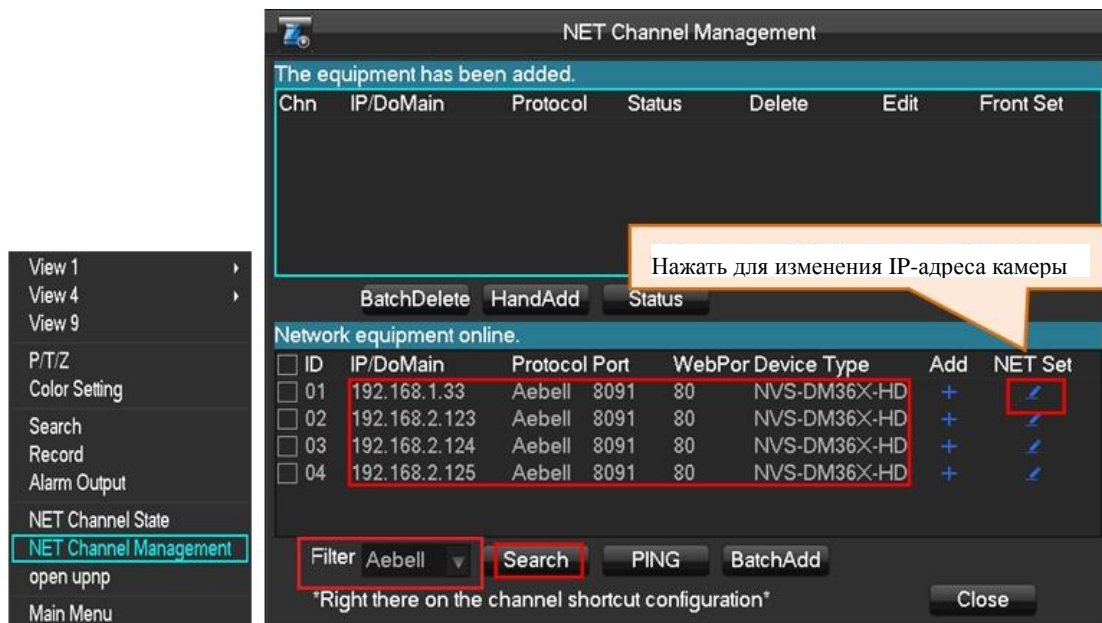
View 1
View 4
View 9
P/T/Z
Color Setting
Search
Record
Alarm Output
NET Channel State
NET Channel Management
open upnp
Main Menu

NET Channel Management

The equipment has been added.

| Chn | IP/DoMain | Protocol | Status | Delete | Edit | Front Set |
|---|---|---|---|---|---|---|

Нажать для изменения IP-адреса камеры

BatchDelete HandAdd Status

Network equipment online.

| ID | IP/DoMain | Protocol | Port | WebPor | Device Type | Add | NET Set |
|---|---|---|---|---|---|---|---|
| 01 | 192.168.1.33 | Aebell | 8091 | 80 | NVS-DM36X-HD | + | |
| 02 | 192.168.2.123 | Aebell | 8091 | 80 | NVS-DM36X-HD | + | |
| 03 | 192.168.2.124 | Aebell | 8091 | 80 | NVS-DM36X-HD | + | |
| 04 | 192.168.2.125 | Aebell | 8091 | 80 | NVS-DM36X-HD | + | |

Filter Aebell Search PING BatchAdd

*Right there on the channel shortcut configuration*

Close